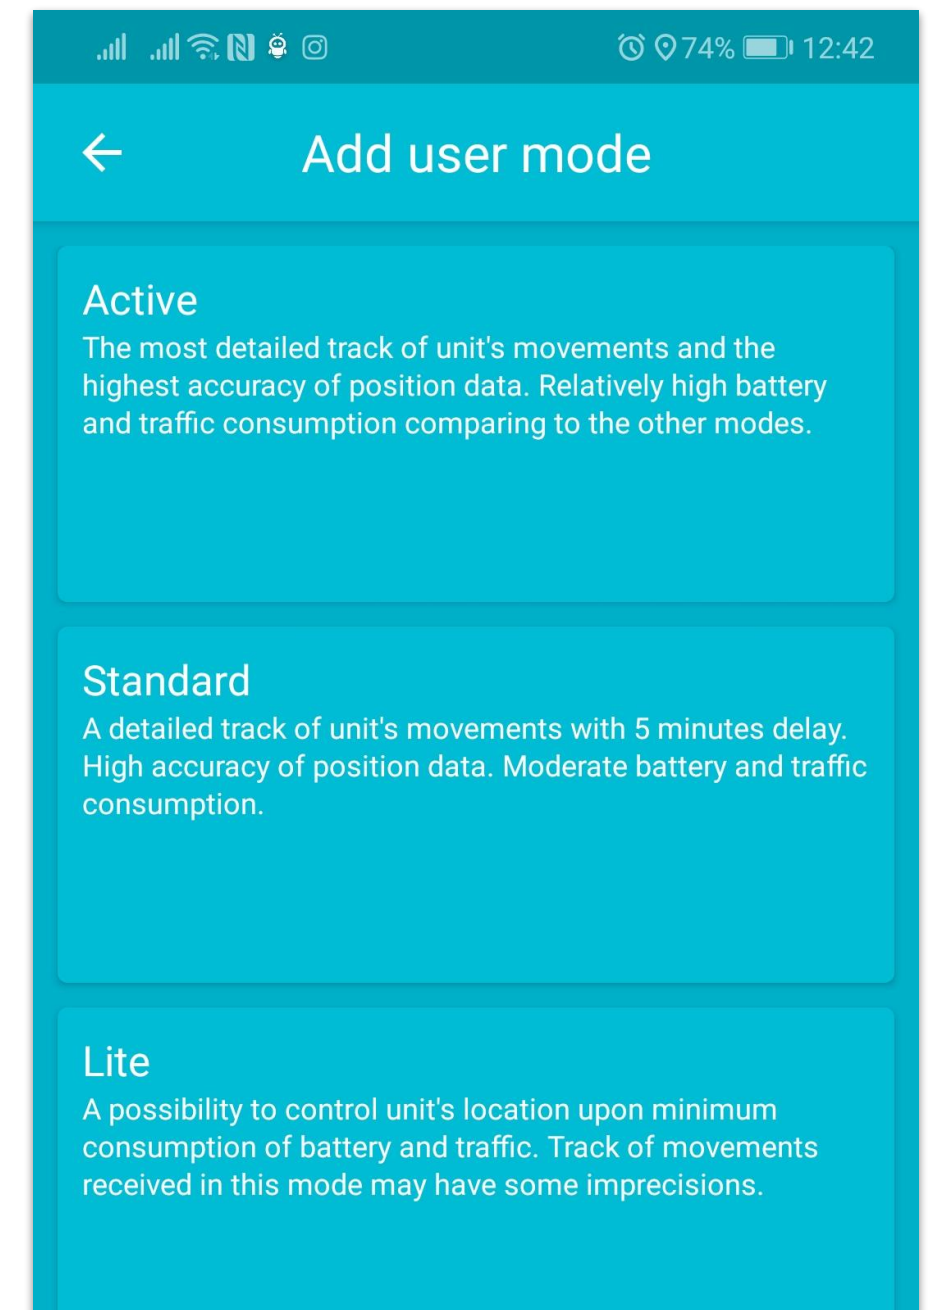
74% 12:42

Add user mode

Active
The most detailed track of unit's movements and the highest accuracy of position data. Relatively high battery and traffic consumption comparing to the other modes.

Standard
A detailed track of unit's movements with 5 minutes delay. High accuracy of position data. Moderate battery and traffic consumption.

Lite
A possibility to control unit's location upon minimum consumption of battery and traffic. Track of movements received in this mode may have some imprecisions.